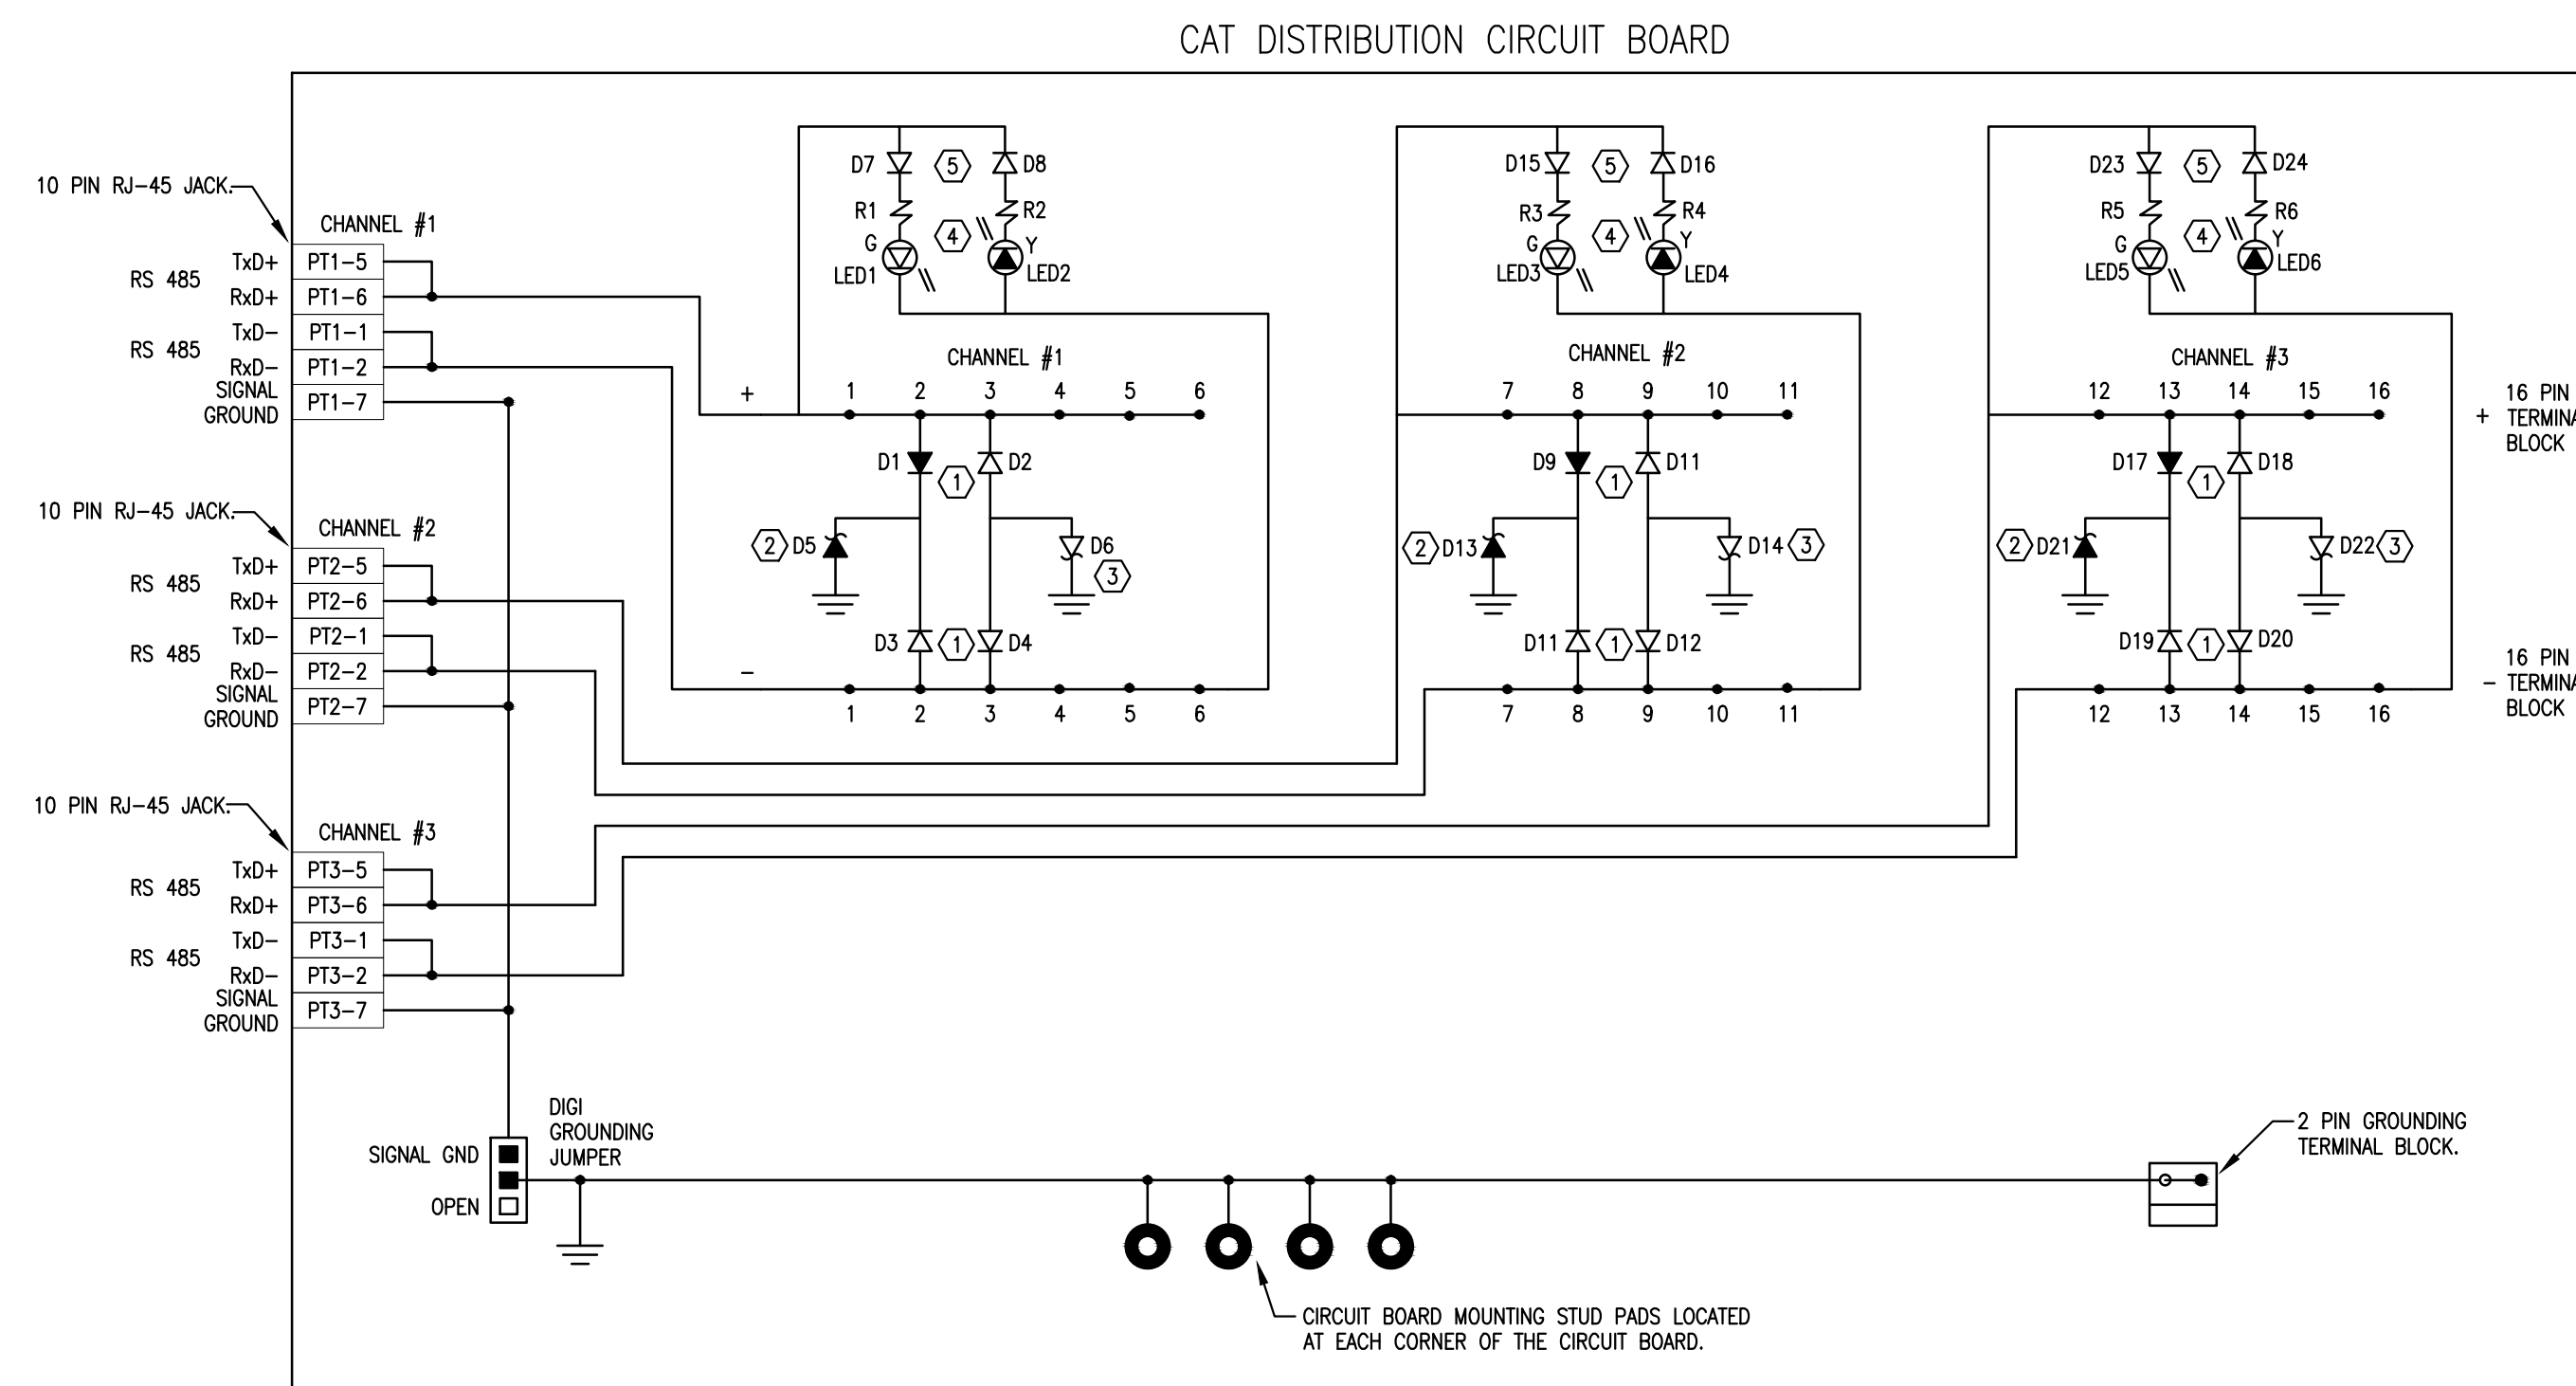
CAT DISTRIBUTION CIRCUIT BOARD

10 PIN RJ-45 JACK.

CHANNEL #1

RS 485
TxD+ PT1-5
RxD+ PT1-6
RS 485
TxD- PT1-1
RxD- PT1-2
SIGNAL GROUND PT1-7

10 PIN RJ-45 JACK.

CHANNEL #2

RS 485
TxD+ PT2-5
RxD+ PT2-6
RS 485
TxD- PT2-1
RxD- PT2-2
SIGNAL GROUND PT2-7

10 PIN RJ-45 JACK.

CHANNEL #3

RS 485
TxD+ PT3-5
RxD+ PT3-6
RS 485
TxD- PT3-1
RxD- PT3-2
SIGNAL GROUND PT3-7

D7 5 D8
R1 R2
G 4 Y
LED1 LED2

CHANNEL #1
+ 1 2 3 4 5 6
D1 1 D2
2 D5 D6 3
D3 1 D4
- 
1 2 3 4 5 6

D15 5 D16
R3 4 R4
G Y
LED3 LED4

CHANNEL #2
7 8 9 10 11
D9 1 D11
2 D13 D14 3
D11 1 D12
7 8 9 10 11

D23 5 D24
R5 4 R6
G Y
LED5 LED6

CHANNEL #3
12 13 14 15 16
D17 1 D18
2 D21 D22 3
D19 1 D20
12 13 14 15 16

16 PIN
+ TERMIN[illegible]
BLOCK

16 PIN
- TERMIN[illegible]
BLOCK

SIGNAL GND
OPEN
DIGI GROUNDING JUMPER

2 PIN GROUNDING TERMINAL BLOCK.

CIRCUIT BOARD MOUNTING STUD PADS LOCATED AT EACH CORNER OF THE CIRCUIT BOARD.